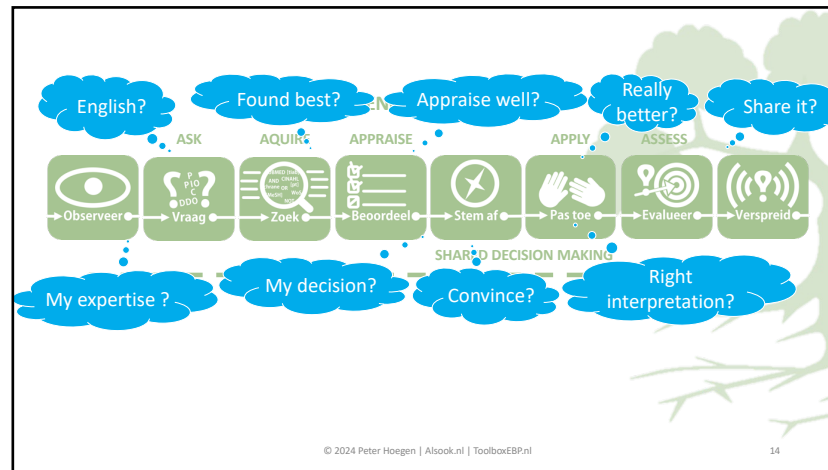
English?

Found best?

Appraise well?

Really better?

Share it?

ASK

AQUIRE

APPRAISE

APPLY

ASSESS

P
PIO
C
DDO

Observeer

Vraag

Zoek

Beoordeel

Stem af

Pas toe

Evalueer

Verspreid

SHARED DECISION MAKING

My expertise ?

My decision?

Convince?

Right interpretation?

© 2024 Peter Hoegen | Alsook.nl | ToolboxEBP.nl

14